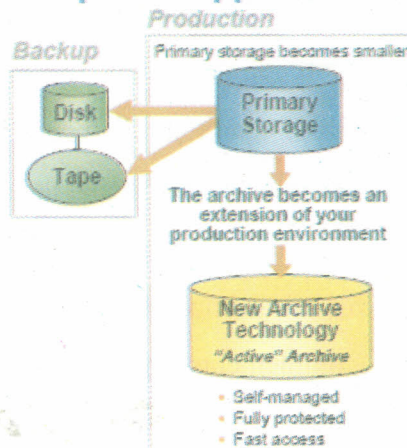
Production

Backup

Primary storage becomes smaller

Disk

Primary Storage

Tape

The archive becomes an extension of your production environment

New Archive Technology

"Active" Archive

- Self-managed
- Fully protected
- Fast access